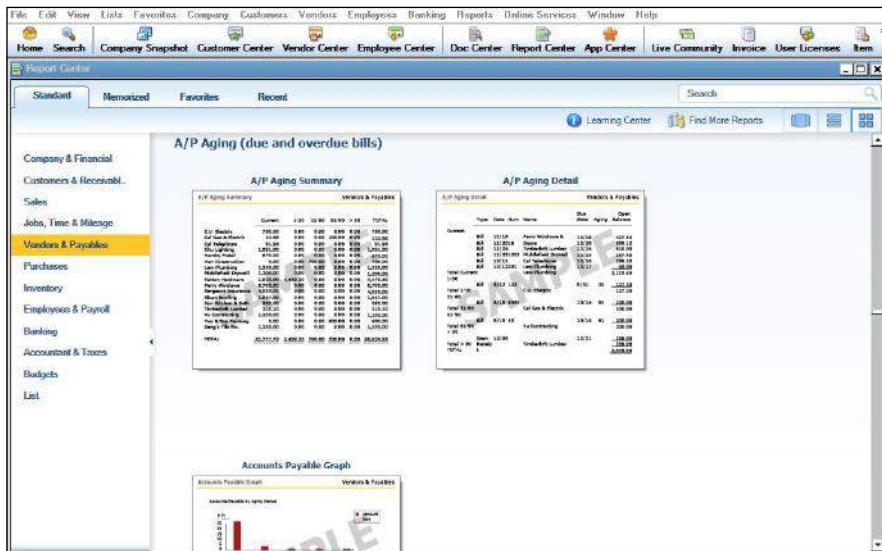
File Edit View Lists Favorites Company Customers Vendors Employees Banking Reports Online Services Window Help

Home Search Company Snapshot Customer Center Vendor Center Employee Center Doc Center Report Center App Center Live Community Invoice User Licenses Item

Report Center

Standard Memorized Favorites Recent

Search

Learning Center Find More Reports

Company & Financial
Customers & Receivabl...
Sales
Jobs, Time & Mileage
Vendors & Payables
Purchases
Inventory
Employees & Payroll
Banking
Accountant & Taxes
Budgets
List

A/P Aging (due and overdue bills)

A/P Aging Summary

A/P Aging Summary Vendors & Payables

SAMPLE

A/P Aging Detail

A/P Aging Detail Vendors & Payables

SAMPLE

Accounts Payable Graph

Accounts Payable Graph Vendors & Payables

SAMPLE